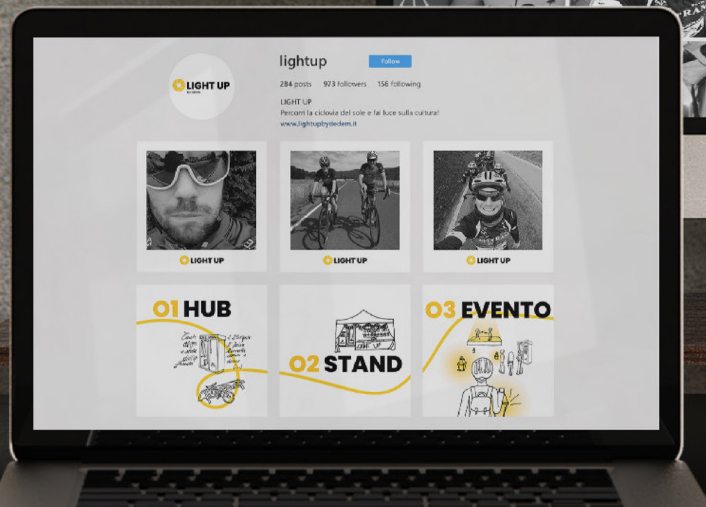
LIGHT UP

lightup

Follow

284 posts 973 followers 156 following

LIGHT UP
Percorri la ciclovia del sole e fai luce sulla cultura!
www.lightupbydedem.it

LIGHT UP

LIGHT UP

LIGHT UP

01 HUB

02 STAND

03 EVENTO